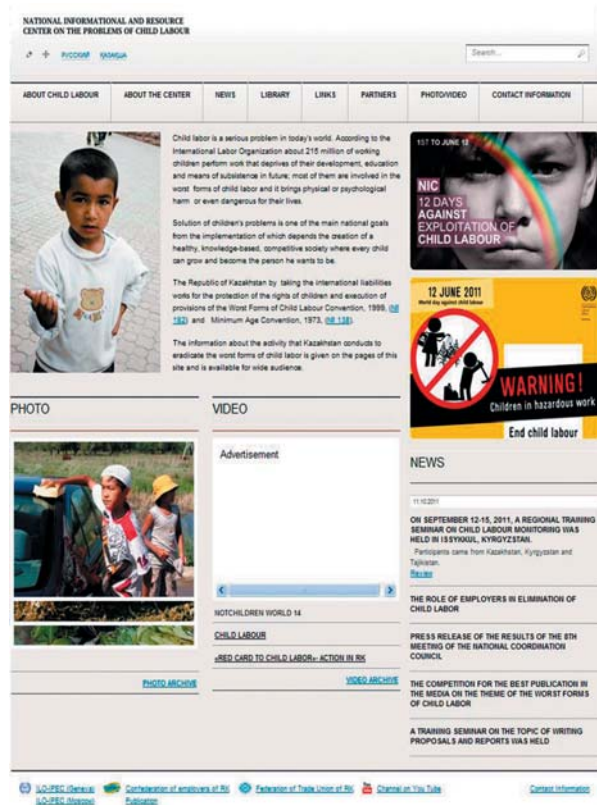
NATIONAL INFORMATIONAL AND RESOURCE CENTER ON THE PROBLEMS OF CHILD LABOUR

РУССКИЙ ҚАЗАҚША

Search...

ABOUT CHILD LABOUR | ABOUT THE CENTER | NEWS | LIBRARY | LINKS | PARTNERS | PHOTO/VIDEO | CONTACT INFORMATION

Child labor is a serious problem in today's world. According to the International Labor Organization about 215 million of working children perform work that deprives of their development, education and means of subsistence in future; most of them are involved in the worst forms of child labor and it brings physical or psychological harm or even dangerous for their lives.

Solution of children's problems is one of the main national goals from the implementation of which depends the creation of a healthy, knowledge-based, competitive society where every child can grow and become the person he wants to be.

The Republic of Kazakhstan by taking the international liabilities works for the protection of the rights of children and execution of provisions of the Worst Forms of Child Labour Convention, 1999, (№ 182) and Minimum Age Convention, 1973, (№ 138).

The information about the activity that Kazakhstan conducts to eradicate the worst forms of child labor is given on the pages of this site and is available for wide audience.

1ST TO JUNE 12

NIC
12 DAYS
AGAINST
EXPLOITATION OF
CHILD LABOUR

12 JUNE 2011
World day against child labour

WARNING!
Children in hazardous work
End child labour

PHOTO

VIDEO

Advertisement

NOTCHILDREN WORLD 14

CHILD LABOUR

«RED CARD TO CHILD LABOR» ACTION IN RK

PHOTO ARCHIVE

VIDEO ARCHIVE

NEWS

11.10.2011

ON SEPTEMBER 12-15, 2011, A REGIONAL TRAINING SEMINAR ON CHILD LABOUR MONITORING WAS HELD IN ISSYKKUL, KYRGYZSTAN.
Participants came from Kazakhstan, Kyrgyzstan and Tajikistan.
Review

THE ROLE OF EMPLOYERS IN ELIMINATION OF CHILD LABOR

PRESS RELEASE OF THE RESULTS OF THE 8TH MEETING OF THE NATIONAL COORDINATION COUNCIL

THE COMPETITION FOR THE BEST PUBLICATION IN THE MEDIA ON THE THEME OF THE WORST FORMS OF CHILD LABOR

A TRAINING SEMINAR ON THE TOPIC OF WRITING PROPOSALS AND REPORTS WAS HELD

ILO-IPEC (Geneva) ILO-IPEC (Moscow) | Confederation of employers of RK Publication | Federation of Trade Union of RK | Channel on You Tube | Contact information